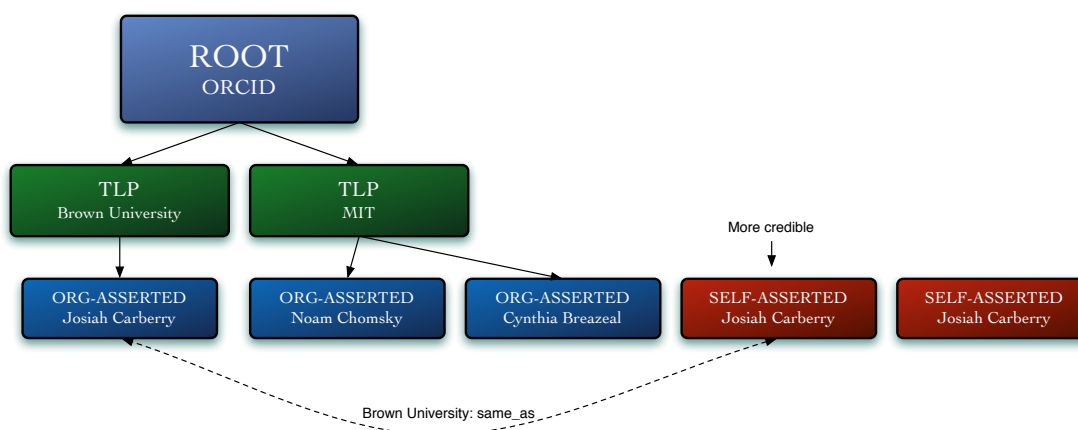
ROOT
ORCID

TLP
Brown University

TLP
MIT

More credible

ORG-ASSERTED
Josiah Carberry

ORG-ASSERTED
Noam Chomsky

ORG-ASSERTED
Cynthia Breazeal

SELF-ASSERTED
Josiah Carberry

SELF-ASSERTED
Josiah Carberry

Brown University: same_as